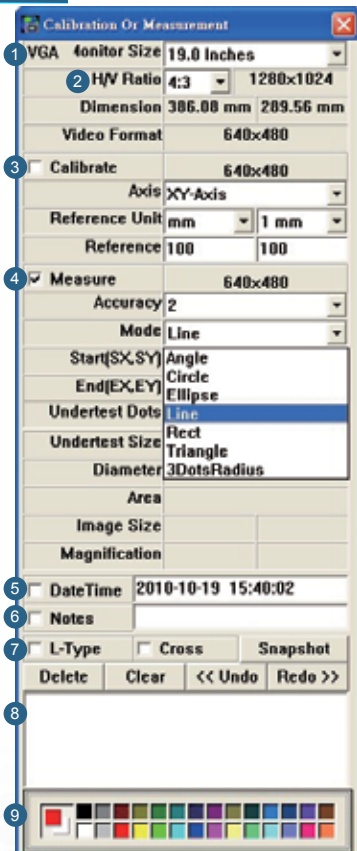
Calibration Or Measurement

1 VGA Monitor Size 19.0 Inches
2 H/V Ratio 4:3 1280x1024
Dimension 386.08 mm 289.56 mm
Video Format 640x480
3 Calibrate 640x480
Axis XY-Axis
Reference Unit mm 1 mm
Reference 100 100
4 Measure 640x480
Accuracy 2
Mode Line
Start(SX,SY) Angle
End(EX,EY) Circle
Ellipse
Undertest Dots Line
Undertest Size Rect
Triangle
Diameter 3DotsRadius
Area
Image Size
Magnification
5 DateTime 2010-10-19 15:40:02
6 Notes
7 L-Type Cross Snapshot
Delete Clear << Undo Redo >>
8
9